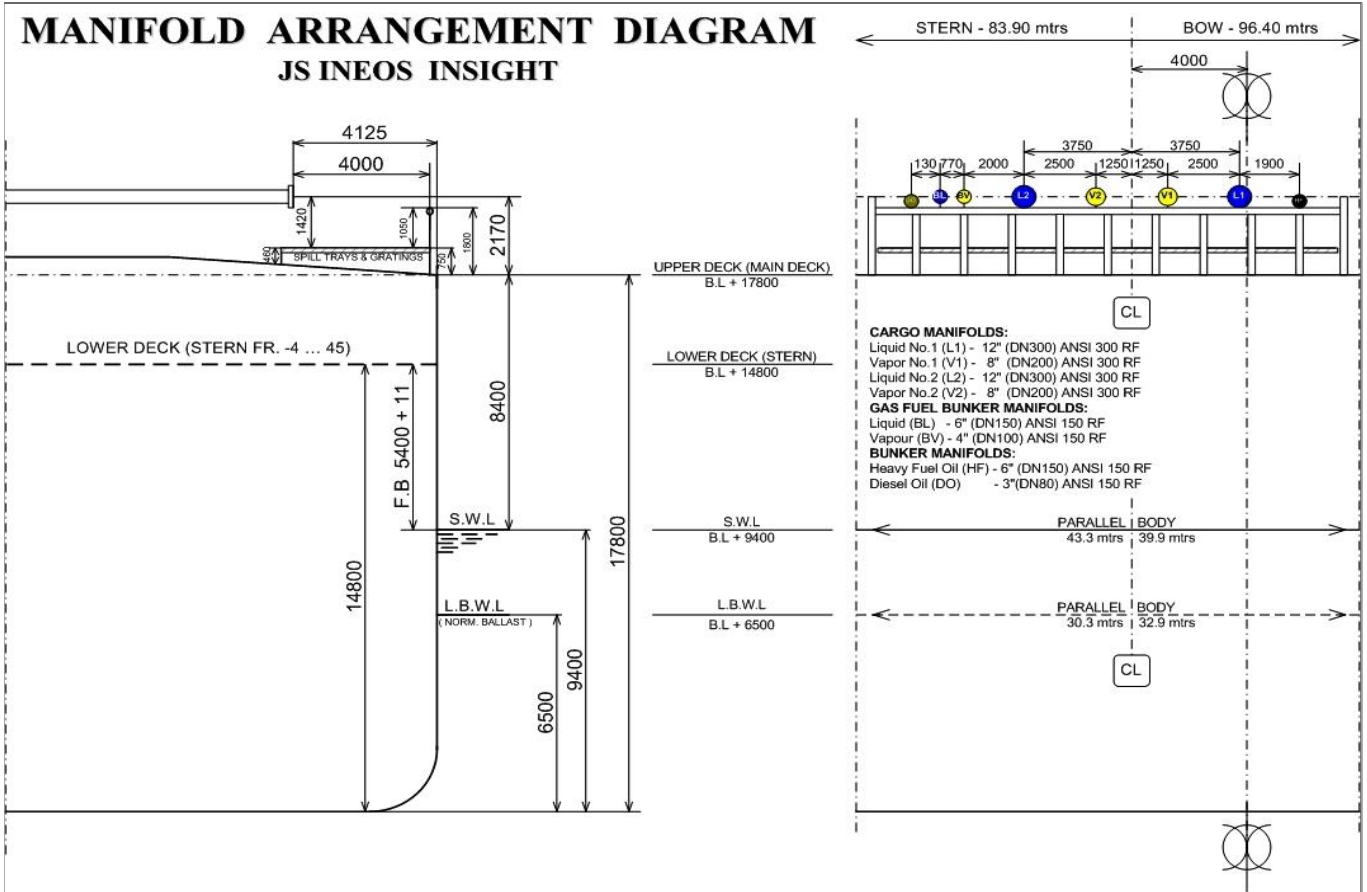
MANIFOLD ARRANGEMENT DIAGRAM
JS INEOS INSIGHT

4125
4000
1420
1050
1800
2170
460
SPILL TRAYS & GRATINGS
750

UPPER DECK (MAIN DECK)
B.L + 17800

LOWER DECK (STERN FR. -4 ... 45)

LOWER DECK (STERN)
B.L + 14800

8400
F.B 5400 + 11
17800
14800

S.W.L
S.W.L
B.L + 9400

L.B.W.L
( NORM. BALLAST )
L.B.W.L
B.L + 6500

9400
6500

STERN - 83.90 mtrs
BOW - 96.40 mtrs
4000
3750
3750
130
770
2000
2500
1250
1250
2500
1900
BL
BV
L2
V2
V1
L1
CL

CARGO MANIFOLDS:
Liquid No.1 (L1) - 12" (DN300) ANSI 300 RF
Vapor No.1 (V1) - 8" (DN200) ANSI 300 RF
Liquid No.2 (L2) - 12" (DN300) ANSI 300 RF
Vapor No.2 (V2) - 8" (DN200) ANSI 300 RF
GAS FUEL BUNKER MANIFOLDS:
Liquid (BL) - 6" (DN150) ANSI 150 RF
Vapour (BV) - 4" (DN100) ANSI 150 RF
BUNKER MANIFOLDS:
Heavy Fuel Oil (HF) - 6" (DN150) ANSI 150 RF
Diesel Oil (DO) - 3"(DN80) ANSI 150 RF

PARALLEL BODY
43.3 mtrs 39.9 mtrs

PARALLEL BODY
30.3 mtrs 32.9 mtrs

CL